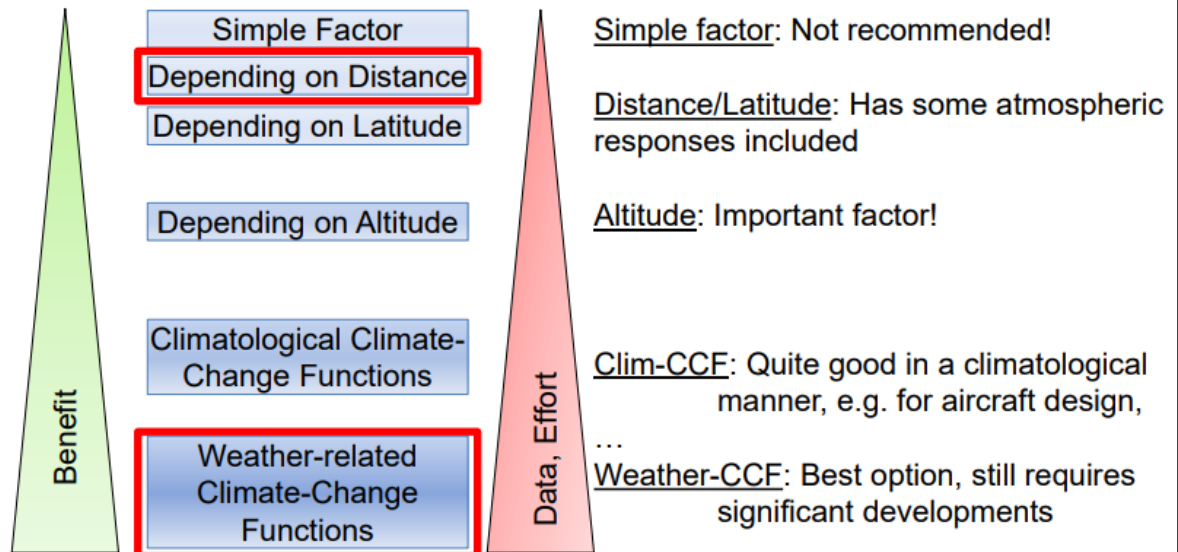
Benefit

Simple Factor

Depending on Distance

Depending on Latitude

Depending on Altitude

Climatological Climate-Change Functions

Weather-related Climate-Change Functions

Data, Effort

Simple factor: Not recommended!

Distance/Latitude: Has some atmospheric responses included

Altitude: Important factor!

Clim-CCF: Quite good in a climatological manner, e.g. for aircraft design, …

Weather-CCF: Best option, still requires significant developments